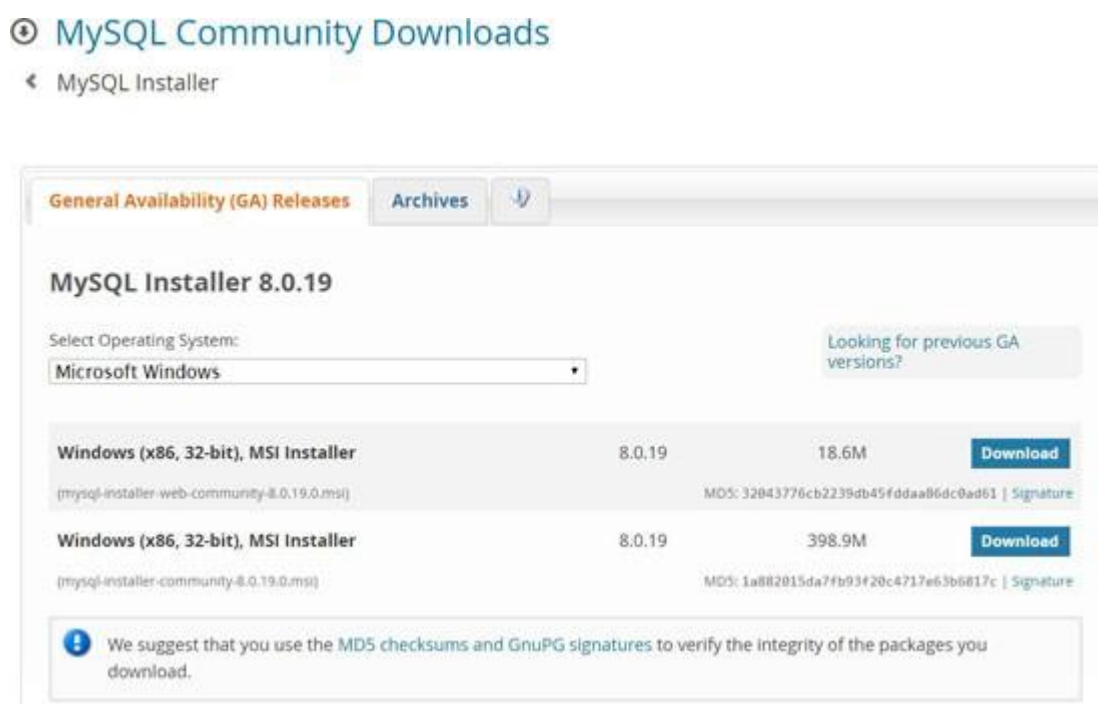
MySQL Community Downloads

MySQL Installer

General Availability (GA) Releases | Archives

MySQL Installer 8.0.19

Select Operating System:
Microsoft Windows

Looking for previous GA versions?

| Windows (x86, 32-bit), MSI Installer | 8.0.19 | 18.6M | Download |
|---|---|---|---|
| (mysql-installer-web-community-8.0.19.0.msi) | | MD5: 32043776cb2239db45fddaa86dc0ad61 \| Signature | |
| Windows (x86, 32-bit), MSI Installer | 8.0.19 | 398.9M | Download |
| (mysql-installer-community-8.0.19.0.msi) | | MD5: 1a882015da7fb93f20c4717e63b6817c \| Signature | |

We suggest that you use the MD5 checksums and GnuPG signatures to verify the integrity of the packages you download.